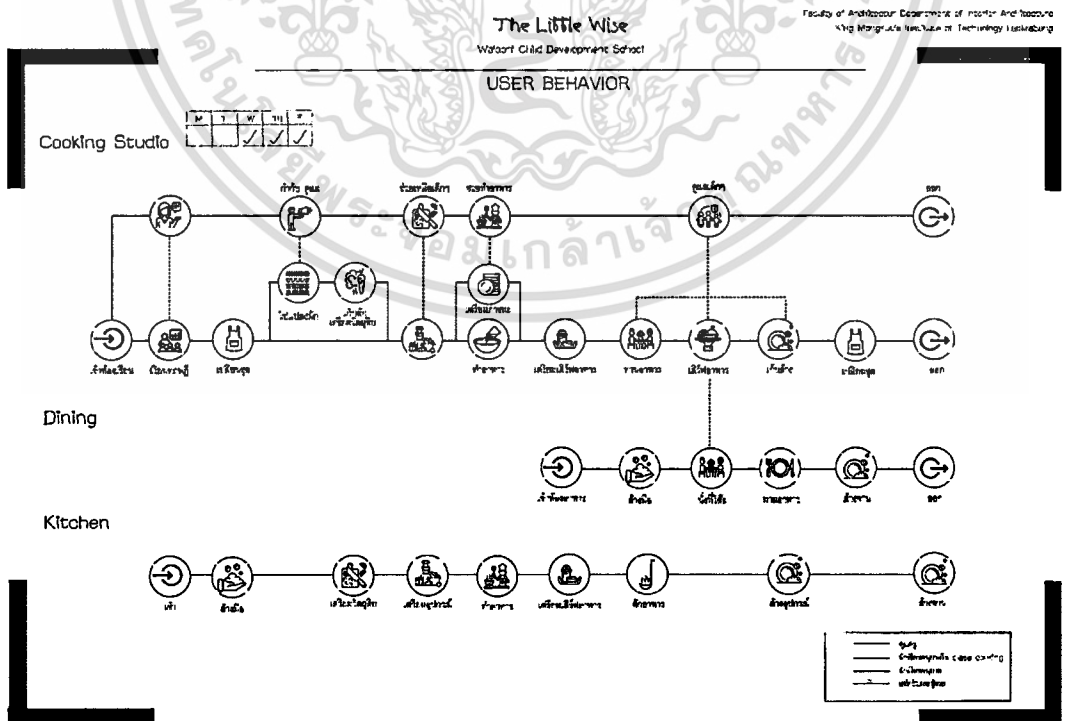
The Little Wise

Waldorf Child Development School

Faculty of Architecture Department of Interior Architecture
King Mongkut's Institute of Technology Ladkrabang

USER BEHAVIOR

Cooking Studio

| M | T | W | TH | F |
|---|---|---|---|---|
| | | ✓ | ✓ | ✓ |

Dining

Kitchen

ออก